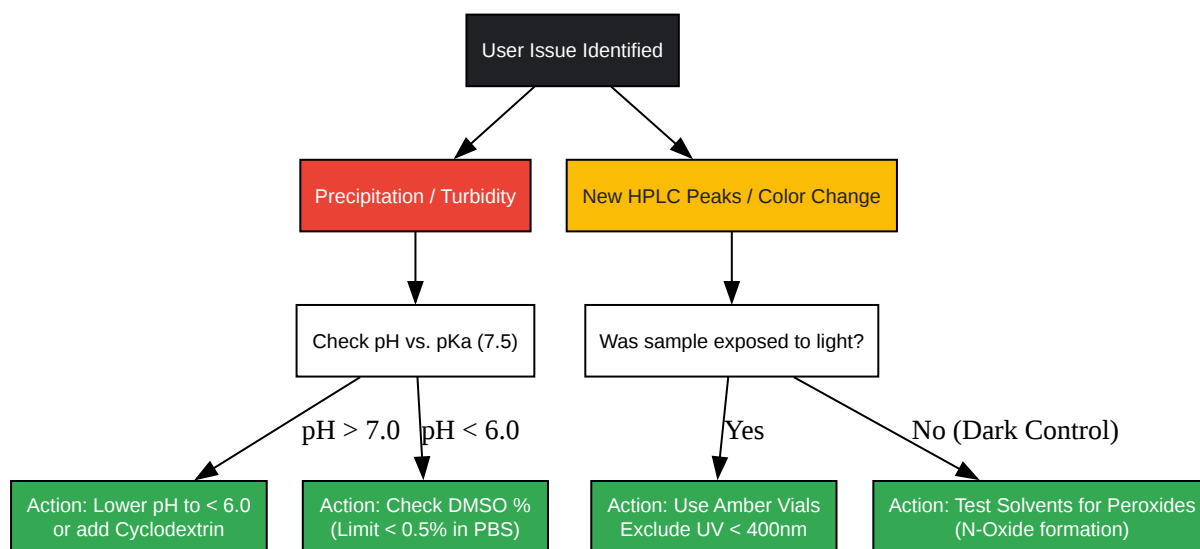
User Issue Identified

Precipitation / Turbidity

New HPLC Peaks / Color Change

Check pH vs. pKa (7.5)

Was sample exposed to light?

pH > 7.0

pH < 6.0

Yes

No (Dark Control)

Action: Lower pH to < 6.0 or add Cyclodextrin

Action: Check DMSO % (Limit < 0.5% in PBS)

Action: Use Amber Vials Exclude UV < 400nm

Action: Test Solvents for Peroxides (N-Oxide formation)